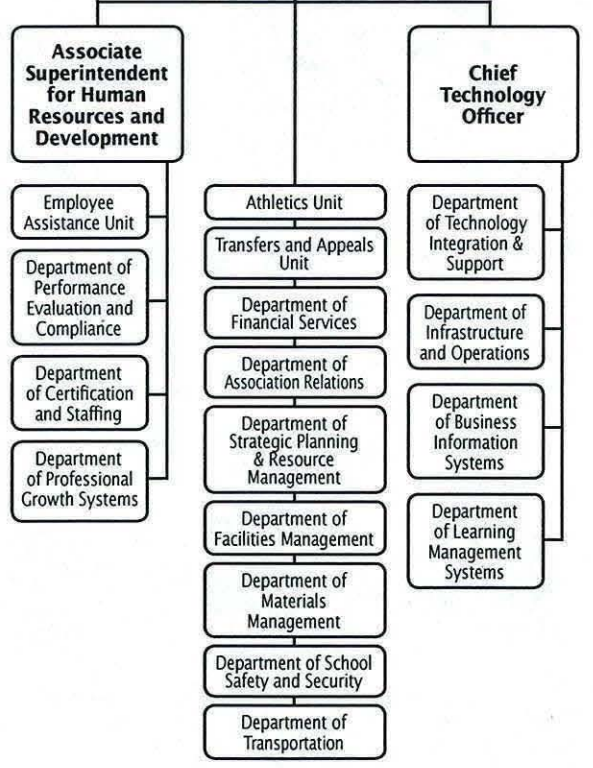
Associate Superintendent for Human Resources and Development

Employee Assistance Unit

Department of Performance Evaluation and Compliance

Department of Certification and Staffing

Department of Professional Growth Systems

Athletics Unit

Transfers and Appeals Unit

Department of Financial Services

Department of Association Relations

Department of Strategic Planning & Resource Management

Department of Facilities Management

Department of Materials Management

Department of School Safety and Security

Department of Transportation

Chief Technology Officer

Department of Technology Integration & Support

Department of Infrastructure and Operations

Department of Business Information Systems

Department of Learning Management Systems